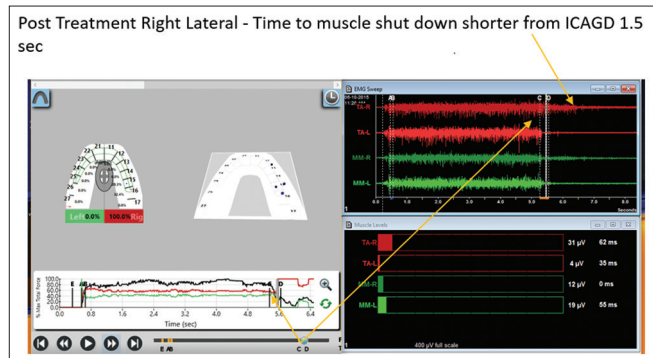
Post Treatment Right Lateral - Time to muscle shut down shorter from ICAGD 1.5 sec

EMG Sweep

TA-R

TA-L

MM-R

MM-L

Left 0.0%

100.0% Rig

% Max Total Force

0.0 0.8 1.6 2.4 3.2 4.0 4.8 5.6 6.4

Time (sec)

Muscle Levels

| TA-R | 31 µV | 62 ms |
|---|---|---|
| TA-L | 4 µV | 35 ms |
| MM-R | 12 µV | 0 ms |
| MM-L | 19 µV | 55 ms |

400 µV full scale

Seconds

C D